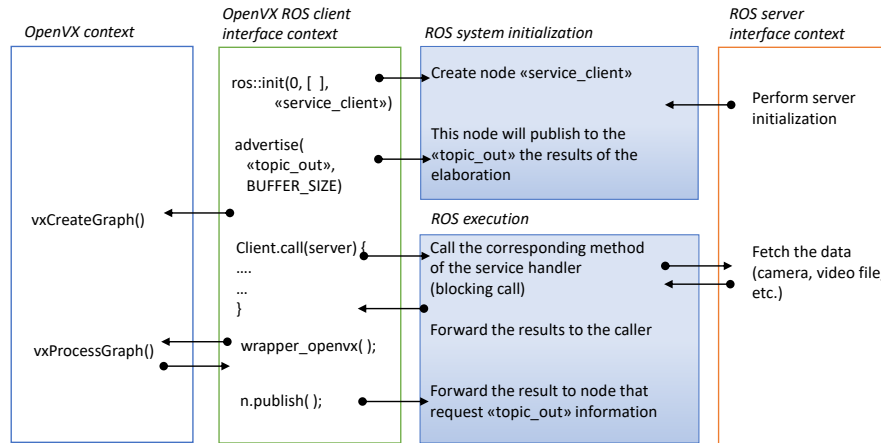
OpenVX context

OpenVX ROS client interface context

ROS system initialization

ROS server interface context

ros::init(0, [ ], «service_client»)

Create node «service_client»

Perform server initialization

advertise( «topic_out», BUFFER_SIZE)

This node will publish to the «topic_out» the results of the elaboration

vxCreateGraph()

ROS execution

Client.call(server) {
….
…
}

Call the corresponding method of the service handler (blocking call)

Fetch the data (camera, video file, etc.)

Forward the results to the caller

vxProcessGraph()

wrapper_openvx( );

n.publish( );

Forward the result to node that request «topic_out» information